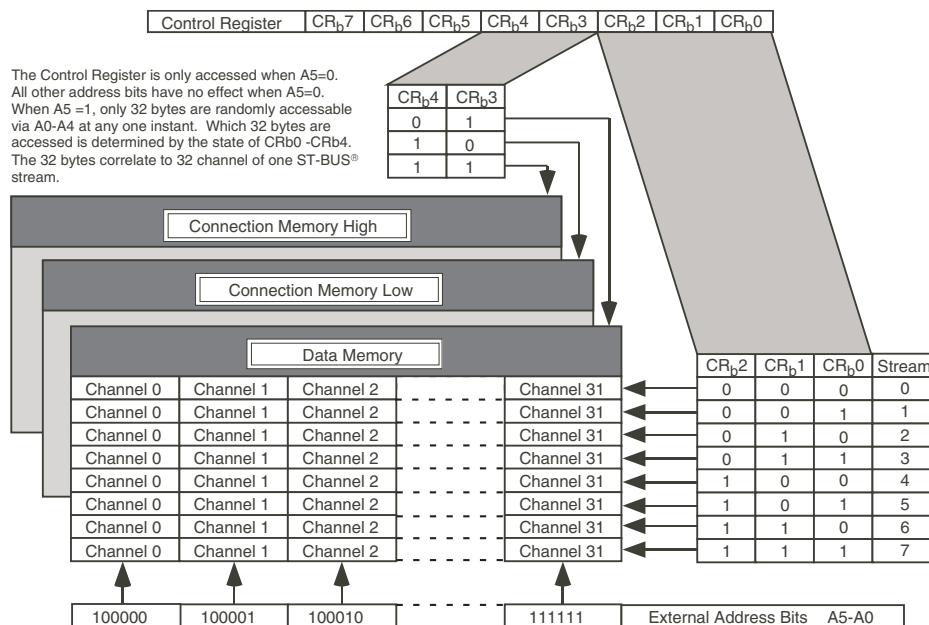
| Control Register | $CR_b7$ | $CR_b6$ | $CR_b5$ | $CR_b4$ | $CR_b3$ | $CR_b2$ | $CR_b1$ | $CR_b0$ |
|---|---|---|---|---|---|---|---|---|

The Control Register is only accessed when A5=0. All other address bits have no effect when A5=0. When A5 =1, only 32 bytes are randomly accessable via A0-A4 at any one instant. Which 32 bytes are accessed is determined by the state of CRb0 -CRb4. The 32 bytes correlate to 32 channel of one ST-BUS® stream.

| $CR_b4$ | $CR_b3$ |
|---|---|
| 0 | 1 |
| 1 | 0 |
| 1 | 1 |

Connection Memory High

Connection Memory Low

Data Memory

| | | | | |
|---|---|---|---|---|
| Channel 0 | Channel 1 | Channel 2 | - - - - - | Channel 31 |
| Channel 0 | Channel 1 | Channel 2 | - - - - - | Channel 31 |
| Channel 0 | Channel 1 | Channel 2 | - - - - - | Channel 31 |
| Channel 0 | Channel 1 | Channel 2 | - - - - - | Channel 31 |
| Channel 0 | Channel 1 | Channel 2 | - - - - - | Channel 31 |
| Channel 0 | Channel 1 | Channel 2 | - - - - - | Channel 31 |
| Channel 0 | Channel 1 | Channel 2 | - - - - - | Channel 31 |
| Channel 0 | Channel 1 | Channel 2 | - - - - - | Channel 31 |

| $CR_b2$ | $CR_b1$ | $CR_b0$ | Stream |
|---|---|---|---|
| 0 | 0 | 0 | 0 |
| 0 | 0 | 1 | 1 |
| 0 | 1 | 0 | 2 |
| 0 | 1 | 1 | 3 |
| 1 | 0 | 0 | 4 |
| 1 | 0 | 1 | 5 |
| 1 | 1 | 0 | 6 |
| 1 | 1 | 1 | 7 |

| 100000 | 100001 | 100010 | - - - - - | 111111 | External Address Bits A5-A0 |
|---|---|---|---|---|---|